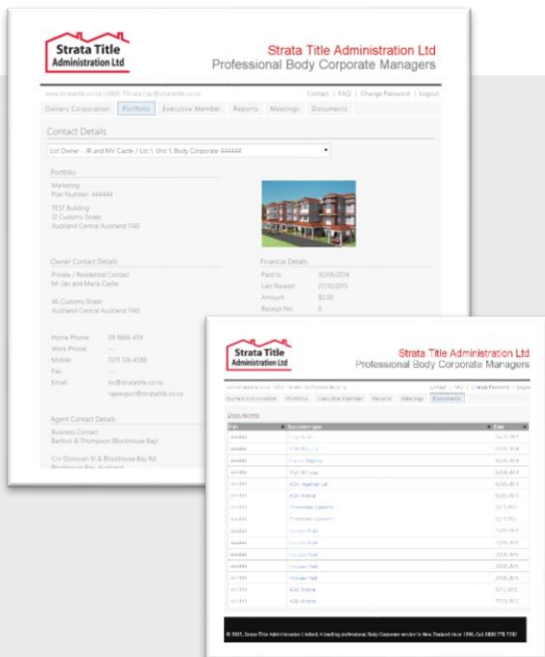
Strata Title Administration Ltd

Strata Title Administration Ltd
Professional Body Corporate Managers

www.stratatitle.co.nz | 0800 770 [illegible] | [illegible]@stratatitle.co.nz

Contact | FAQ | Change Password | Logout

Owners Corporation | Portfolio | Executive Member | Reports | Meetings | Documents

Contact Details

Lot Owner - JR and MV Castle / Lot 1, Unit 1, Body Corporate 444444

Portfolio
Marketing
Plan Number: 444444
TEST Building
32 Customs Street
Auckland Central Auckland 1140

Owner Contact Details
Private / Residential Contact
Mr Ian and Maria Castle
46 Customs Street
Auckland Central Auckland 1140

Home Phone: 09 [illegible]
Work Phone: —
Mobile: 021 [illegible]
Fax: —
Email: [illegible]@stratatitle.co.nz
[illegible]@stratatitle.co.nz

Financial Details
Paid to: 30/06/2014
Last Receipt: 27/10/2015
Amount: $0.00
Receipt No: 0

Agent Contact Details
Business Contact
Barfoot & Thompson (Blockhouse Bay)
Cnr Donovan St & Blockhouse Bay Rd
Blockhouse Bay Auckland

Strata Title Administration Ltd

Strata Title Administration Ltd
Professional Body Corporate Managers

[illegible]

Contact | FAQ | Change Password | Logout

Owners Corporation | Portfolio | Executive Member | Reports | Meetings | Documents

Documents

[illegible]